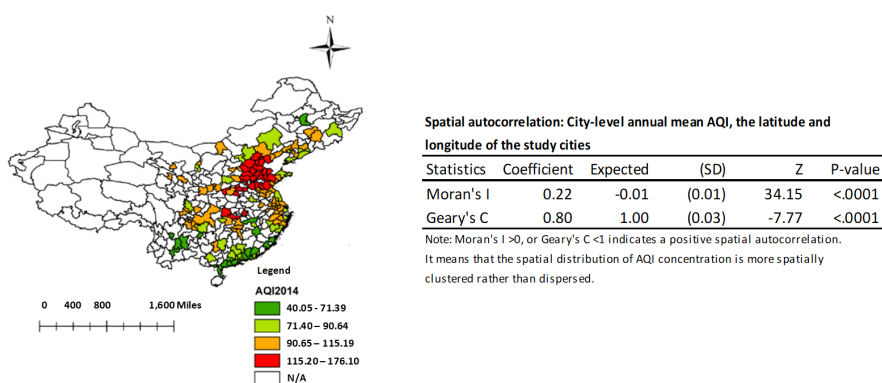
N

Legend

AQI2014

40.05 - 71.39

71.40 – 90.64

90.65 – 115.19

115.20 – 176.10

N/A

0 400 800 1,600 Miles

Spatial autocorrelation: City-level annual mean AQI, the latitude and longitude of the study cities

| Statistics | Coefficient | Expected | (SD) | Z | P-value |
|---|---|---|---|---|---|
| Moran's I | 0.22 | -0.01 | (0.01) | 34.15 | <.0001 |
| Geary's C | 0.80 | 1.00 | (0.03) | -7.77 | <.0001 |

Note: Moran's I >0, or Geary's C <1 indicates a positive spatial autocorrelation. It means that the spatial distribution of AQI concentration is more spatially clustered rather than dispersed.